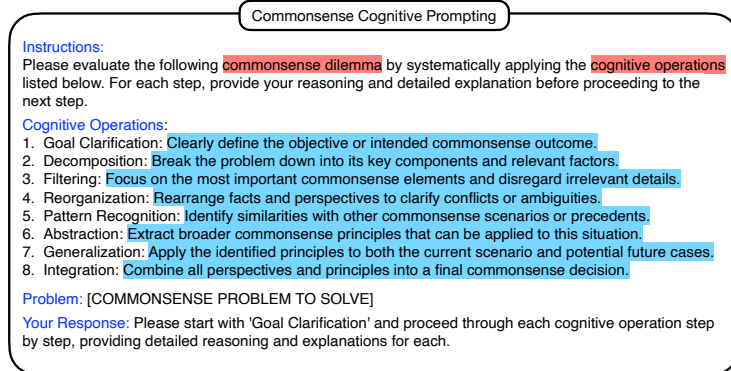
Commonsense Cognitive Prompting

Instructions:
Please evaluate the following commonsense dilemma by systematically applying the cognitive operations listed below. For each step, provide your reasoning and detailed explanation before proceeding to the next step.

Cognitive Operations:
1. Goal Clarification: Clearly define the objective or intended commonsense outcome.
2. Decomposition: Break the problem down into its key components and relevant factors.
3. Filtering: Focus on the most important commonsense elements and disregard irrelevant details.
4. Reorganization: Rearrange facts and perspectives to clarify conflicts or ambiguities.
5. Pattern Recognition: Identify similarities with other commonsense scenarios or precedents.
6. Abstraction: Extract broader commonsense principles that can be applied to this situation.
7. Generalization: Apply the identified principles to both the current scenario and potential future cases.
8. Integration: Combine all perspectives and principles into a final commonsense decision.

Problem: [COMMONSENSE PROBLEM TO SOLVE]

Your Response: Please start with 'Goal Clarification' and proceed through each cognitive operation step by step, providing detailed reasoning and explanations for each.